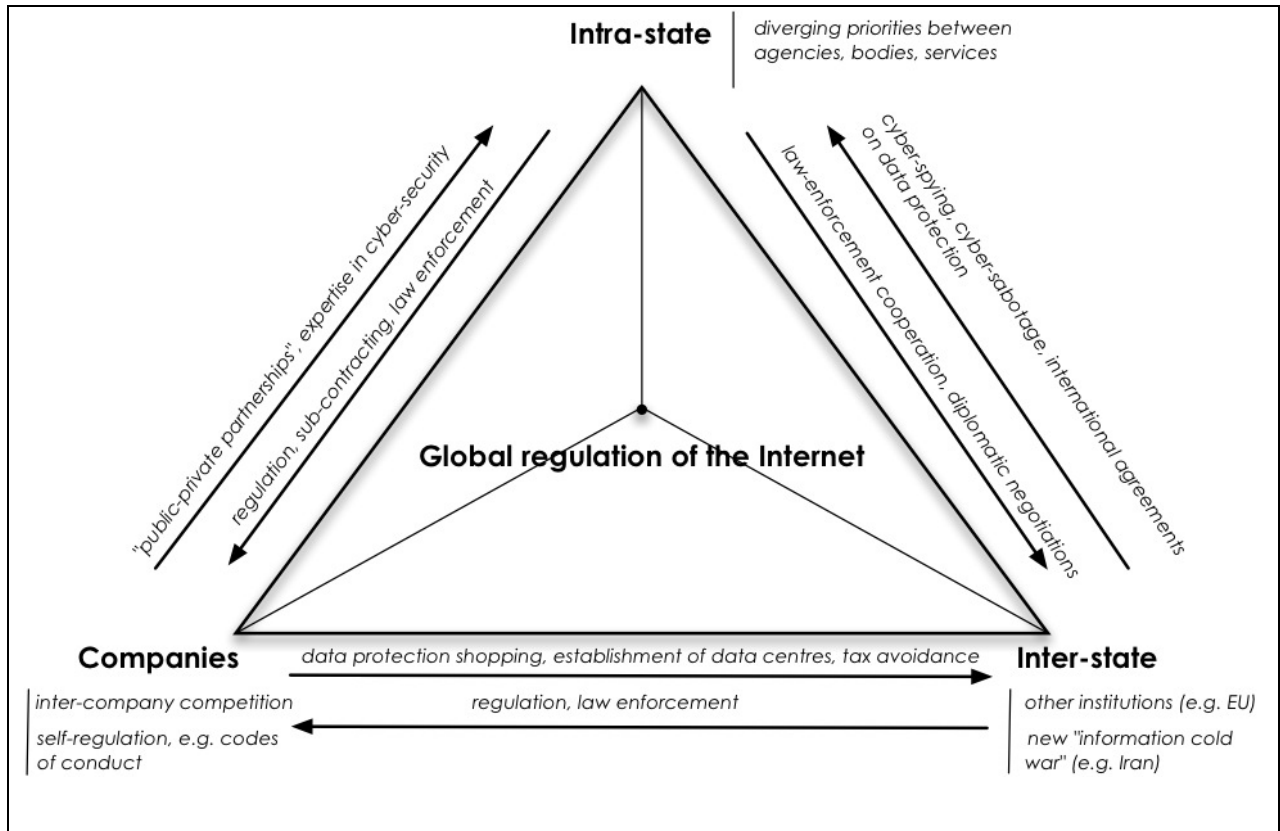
Intra-state

diverging priorities between agencies, bodies, services

"public-private partnerships", expertise in cyber-security

regulation, sub-contracting, law enforcement

law-enforcement cooperation, diplomatic negotiations

cyber-spying, cyber-sabotage, international agreements on data protection

Global regulation of the Internet

Companies

inter-company competition

self-regulation, e.g. codes of conduct

data protection shopping, establishment of data centres, tax avoidance

regulation, law enforcement

Inter-state

other institutions (e.g. EU)

new "information cold war" (e.g. Iran)